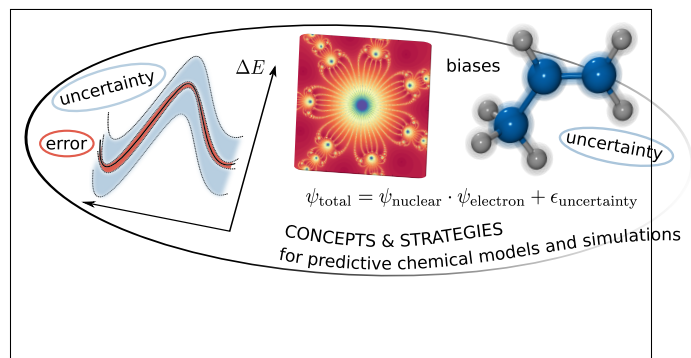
uncertainty

error

$\Delta E$

biases

uncertainty

$\psi_{\text{total}} = \psi_{\text{nuclear}} \cdot \psi_{\text{electron}} + \epsilon_{\text{uncertainty}}$

CONCEPTS & STRATEGIES
for predictive chemical models and simulations